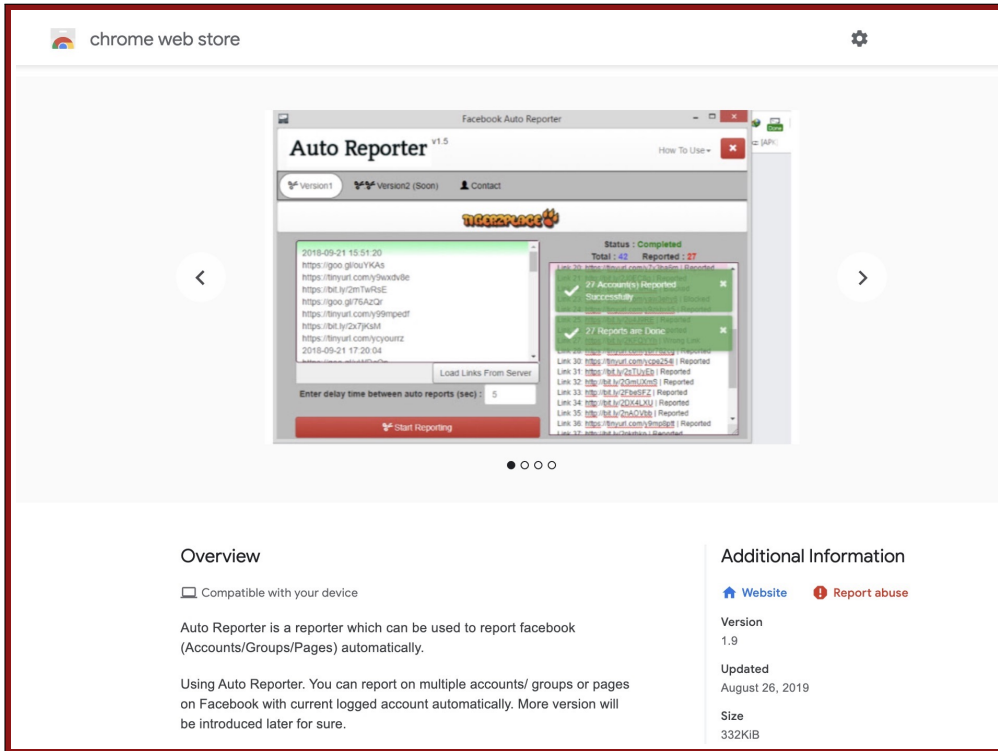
chrome web store

Facebook Auto Reporter

Auto Reporter $^{v1.5}$

How To Use

Version1 Version2 (Soon) Contact

TIGER2PLACE

2018-09-21 15:51:20
https://goo.gl/ouYKAs
https://tinyurl.com/y9wxdv8e
https://bit.ly/2mTwRsE
https://goo.gl/76AzQr
https://tinyurl.com/y99mpedf
https://bit.ly/2x7jKsM
https://tinyurl.com/ycyourrz
2018-09-21 17:20:04

Load Links From Server

Enter delay time between auto reports (sec) : 5

Start Reporting

Status : Completed
Total : 42 Reported : 27

27 Account(s) Reported Successfully

27 Reports are Done

Link 30: https://tinyurl.com/ycpe254l | Reported
Link 31: https://bit.ly/2sTUyEb | Reported
Link 32: http://bit.ly/2GmUXm5 | Reported
Link 33: http://bit.ly/2FbeSFZ | Reported
Link 34: http://bit.ly/2DX4LXU | Reported
Link 35: http://bit.ly/2nAOVbb | Reported
Link 36: https://tinyurl.com/y9mp8pft | Reported
Link 37: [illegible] | Reported

Overview

Compatible with your device

Auto Reporter is a reporter which can be used to report facebook (Accounts/Groups/Pages) automatically.

Using Auto Reporter. You can report on multiple accounts/ groups or pages on Facebook with current logged account automatically. More version will be introduced later for sure.

Additional Information

Website

Report abuse

Version
1.9

Updated
August 26, 2019

Size
332KiB